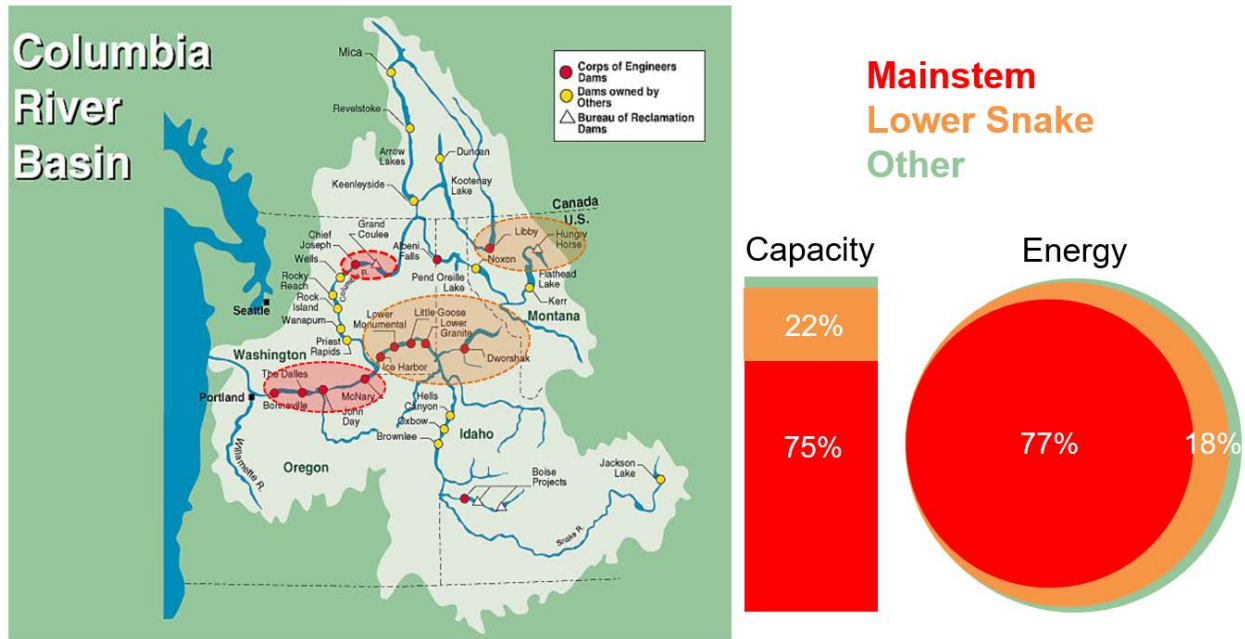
Columbia River Basin

Corps of Engineers Dams
Dams owned by Others
Bureau of Reclamation Dams

Mica
Revelstoke
Arrow Lakes
Duncan
Keenleyside
Kootenay Lake
Canada
U.S.
Libby
Hungry Horse
Noxon
Chief Joseph
Grand Coulee
Albeni Falls
Wells
Columbia R.
Flathead Lake
Kerr
Pend Oreille Lake
Rocky Reach
Rock Island
Seattle
Wanapum
Montana
Lower Monumental
Little Goose
Lower Granite
Priest Rapids
Washington
Dworshak
Ice Harbor
The Dalles
Portland
Bonneville
McNary
John Day
Hells Canyon
Oxbow
Brownlee
Idaho
Oregon
Willamette R.
Boise Projects
Jackson Lake
Snake R.

Mainstem
Lower Snake
Other

Capacity
22%
75%

Energy
77%
18%